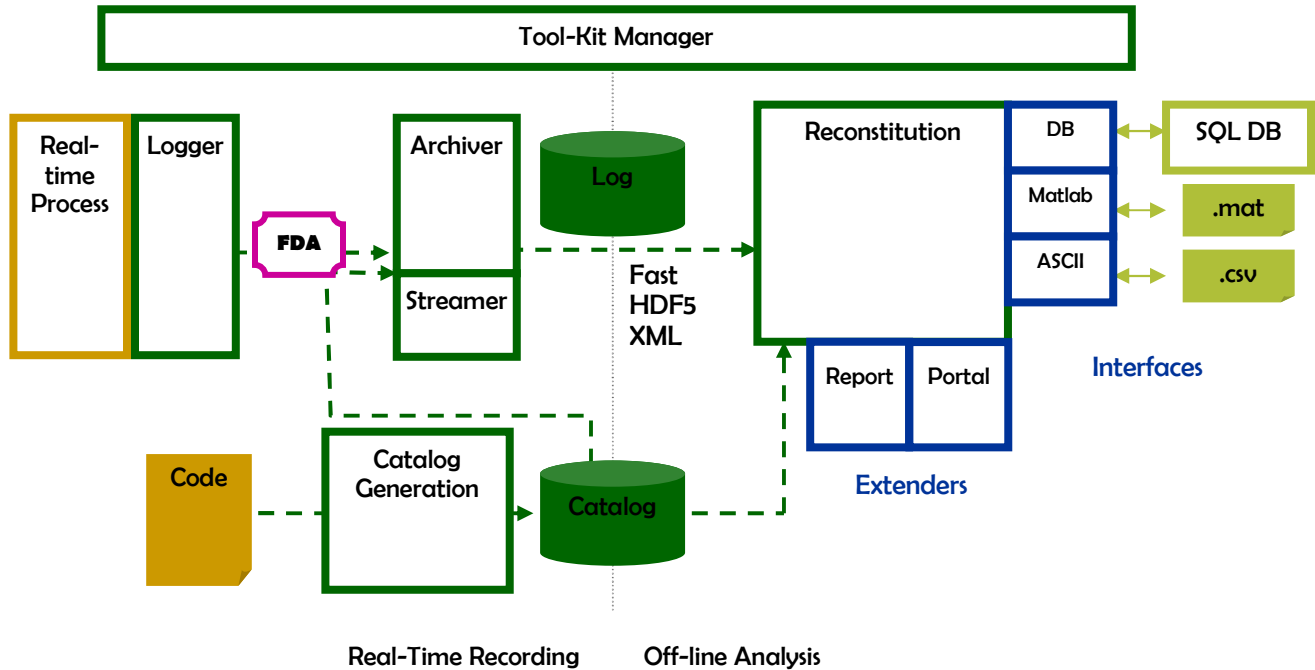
Tool-Kit Manager

Real-time Process

Logger

FDA

Archiver

Streamer

Log

Fast
HDF5
XML

Reconstitution

DB

Matlab

ASCII

SQL DB

.mat

.csv

Interfaces

Report

Portal

Extenders

Code

Catalog Generation

Catalog

Real-Time Recording

Off-line Analysis